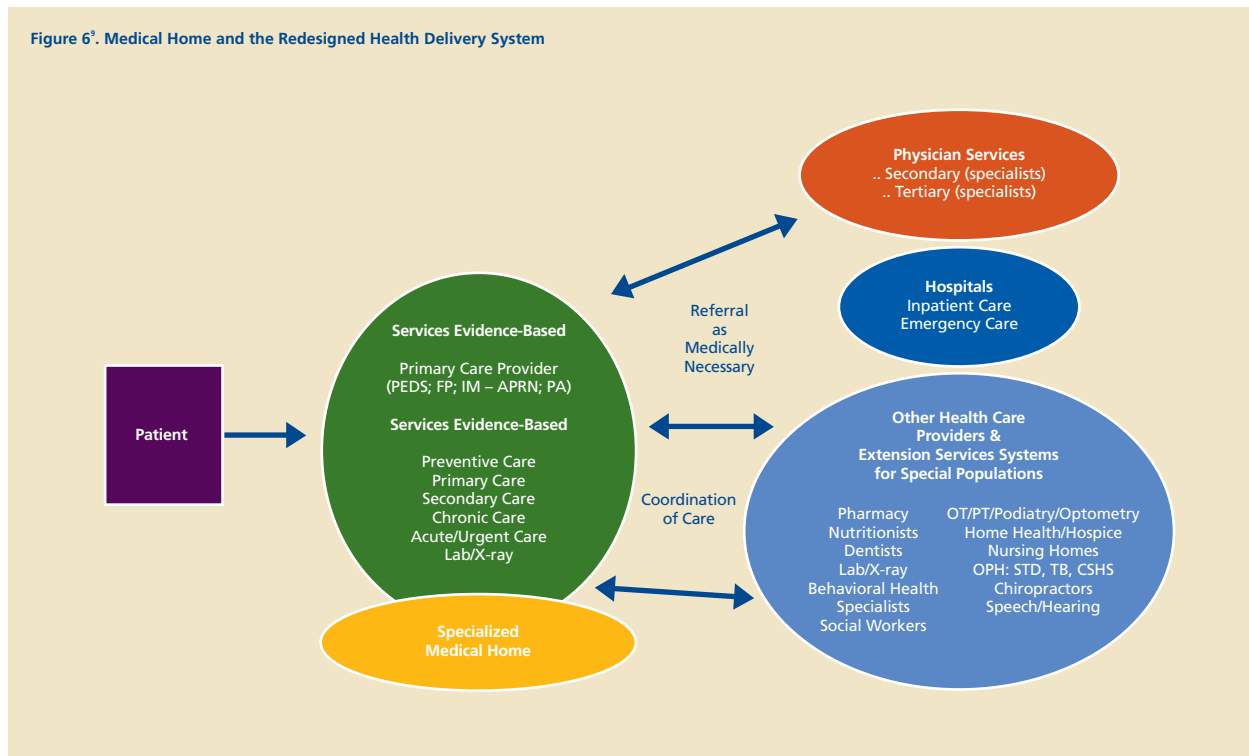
Figure 6$^{9}$. Medical Home and the Redesigned Health Delivery System

Physician Services
.. Secondary (specialists)
.. Tertiary (specialists)

Hospitals
Inpatient Care
Emergency Care

Referral as Medically Necessary

Patient

Services Evidence-Based

Primary Care Provider
(PEDS; FP; IM – APRN; PA)

Services Evidence-Based

Preventive Care
Primary Care
Secondary Care
Chronic Care
Acute/Urgent Care
Lab/X-ray

Specialized Medical Home

Coordination of Care

Other Health Care Providers & Extension Services Systems for Special Populations

Pharmacy
Nutritionists
Dentists
Lab/X-ray
Behavioral Health Specialists
Social Workers

OT/PT/Podiatry/Optometry
Home Health/Hospice
Nursing Homes
OPH: STD, TB, CSHS
Chiropractors
Speech/Hearing